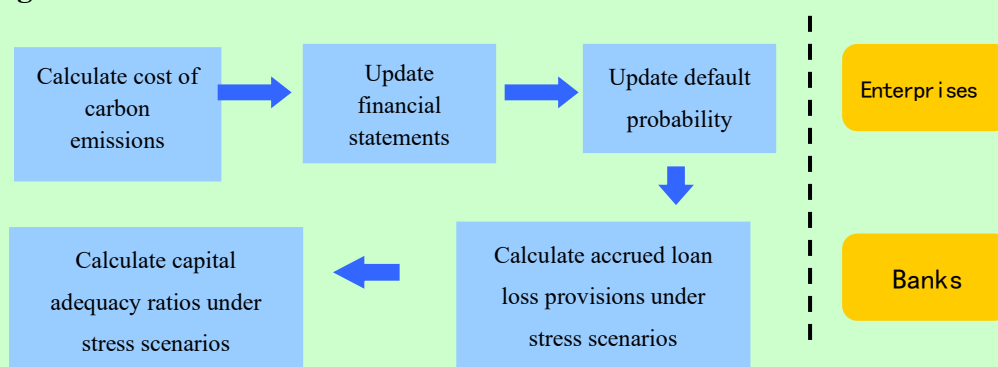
Calculate cost of carbon emissions

Update financial statements

Update default probability

Enterprises

Calculate capital adequacy ratios under stress scenarios

Calculate accrued loan loss provisions under stress scenarios

Banks